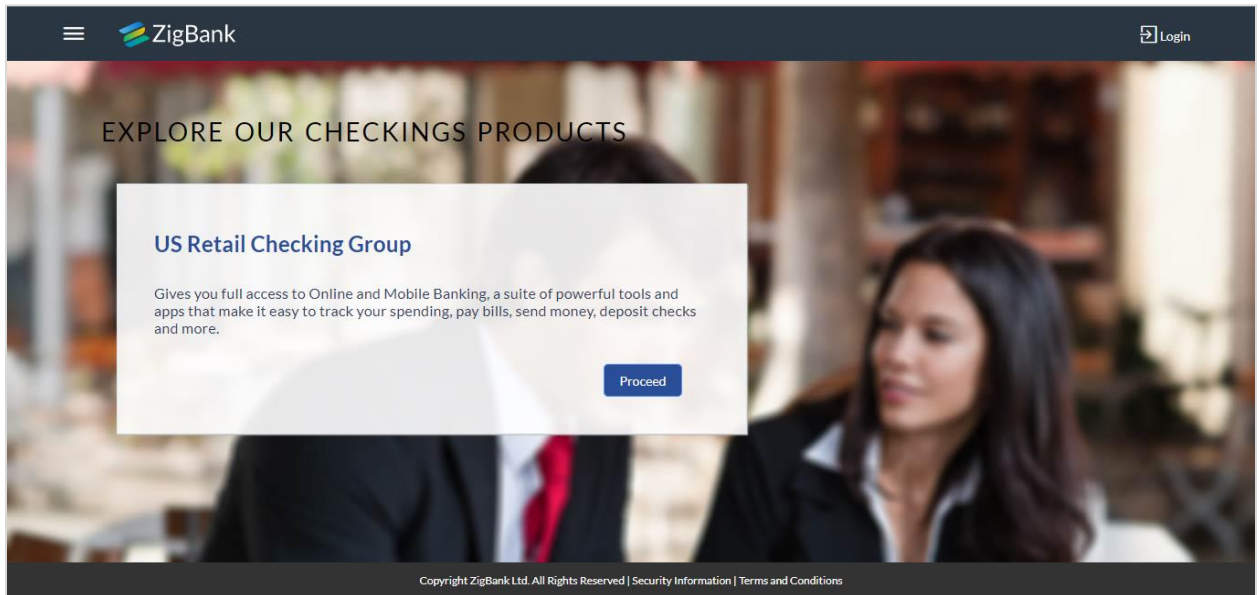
ZigBank

Login

EXPLORE OUR CHECKINGS PRODUCTS

US Retail Checking Group

Gives you full access to Online and Mobile Banking, a suite of powerful tools and apps that make it easy to track your spending, pay bills, send money, deposit checks and more.

Proceed

Copyright ZigBank Ltd. All Rights Reserved | Security Information | Terms and Conditions